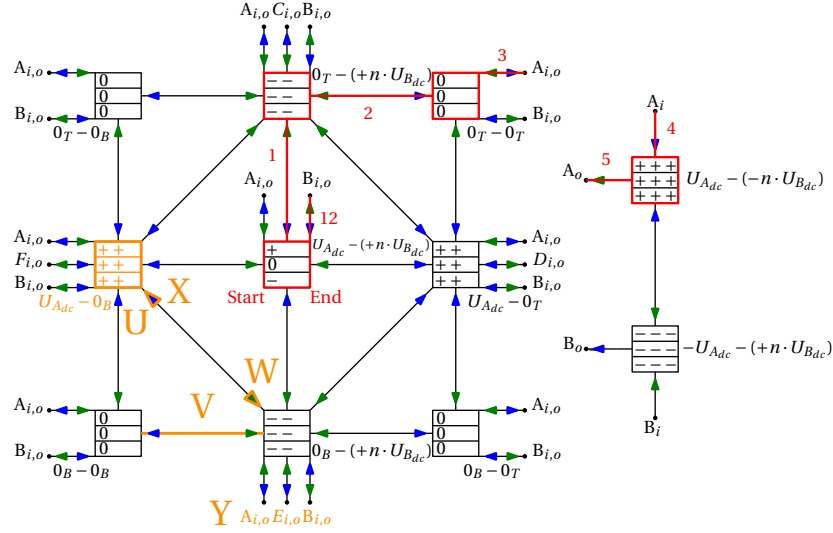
$A_{i,o}$ $C_{i,o}$ $B_{i,o}$

3

$A_{i,o}$
0
0
0
$B_{i,o}$
$0_T - 0_B$

− −
− −
− −
$0_T - (+n \cdot U_{B_{dc}})$

2

0
0
0
$A_{i,o}$
$B_{i,o}$
$0_T - 0_T$

$A_i$
4
5
$A_o$
+ + +
+ + +
+ + +
$U_{A_{dc}} - (-n \cdot U_{B_{dc}})$

1

$A_{i,o}$ $B_{i,o}$
12

$A_{i,o}$
$F_{i,o}$
$B_{i,o}$
+ +
+ +
+ +
$U_{A_{dc}} - 0_B$
X
U

+
0
−
$U_{A_{dc}} - (+n \cdot U_{B_{dc}})$
Start End

+ +
+ +
+ +
$A_{i,o}$
$D_{i,o}$
$B_{i,o}$
$U_{A_{dc}} - 0_T$

$B_o$
− − −
− − −
− − −
$-U_{A_{dc}} - (+n \cdot U_{B_{dc}})$
$B_i$

W
V

$A_{i,o}$
0
0
0
$B_{i,o}$
$0_B - 0_B$

− −
− −
− −
$0_B - (+n \cdot U_{B_{dc}})$

0
0
0
$A_{i,o}$
$B_{i,o}$
$0_B - 0_T$

Y $A_{i,o}$ $E_{i,o}$ $B_{i,o}$